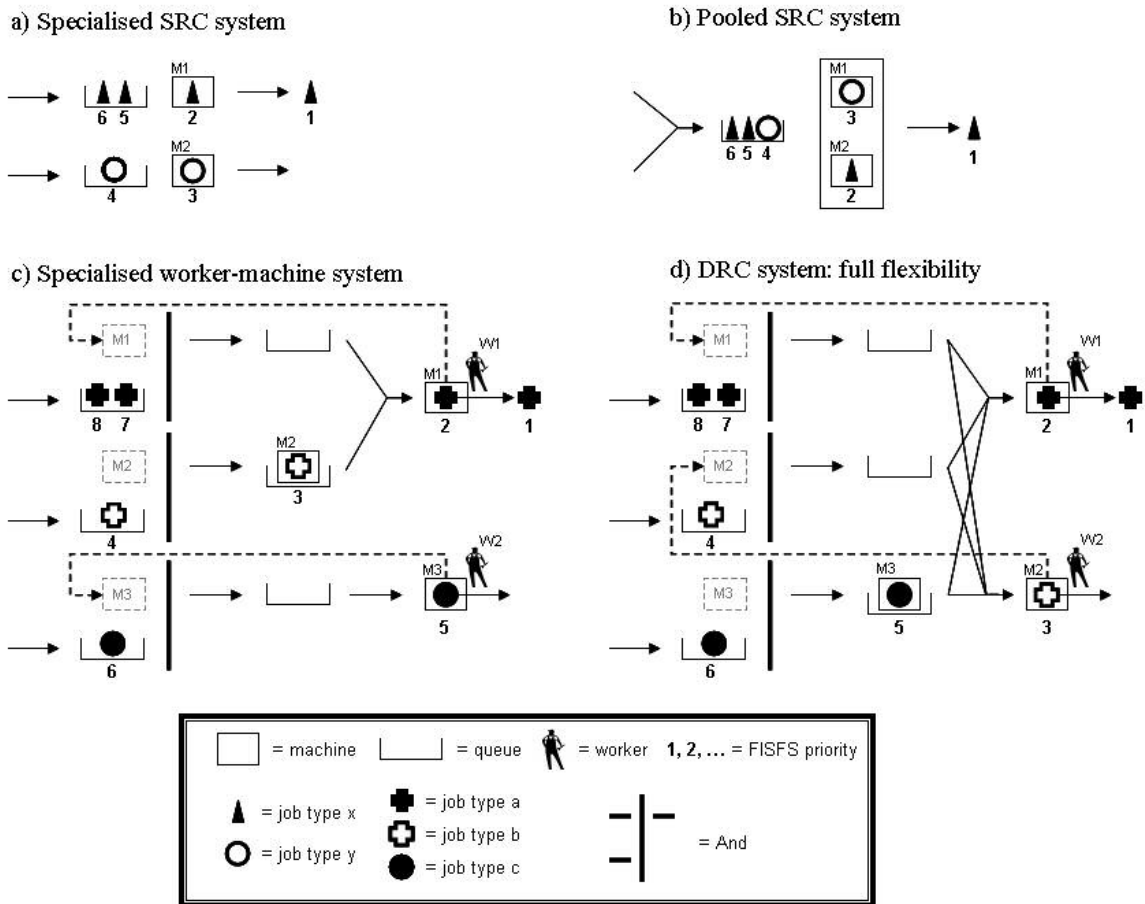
a) Specialised SRC system

6 5
M1
2
1
4
M2
3

b) Pooled SRC system

6 5 4
M1
3
M2
2
1

c) Specialised worker-machine system

M1
8 7
M2
4
M3
6
M2
3
M1
2
W1
1
M3
5
W2

d) DRC system: full flexibility

M1
8 7
M2
4
M3
6
M1
2
W1
1
M3
5
M2
3
W2

= machine = queue = worker **1, 2, …** = FISFS priority

= job type x
= job type y
= job type a
= job type b
= job type c
= And